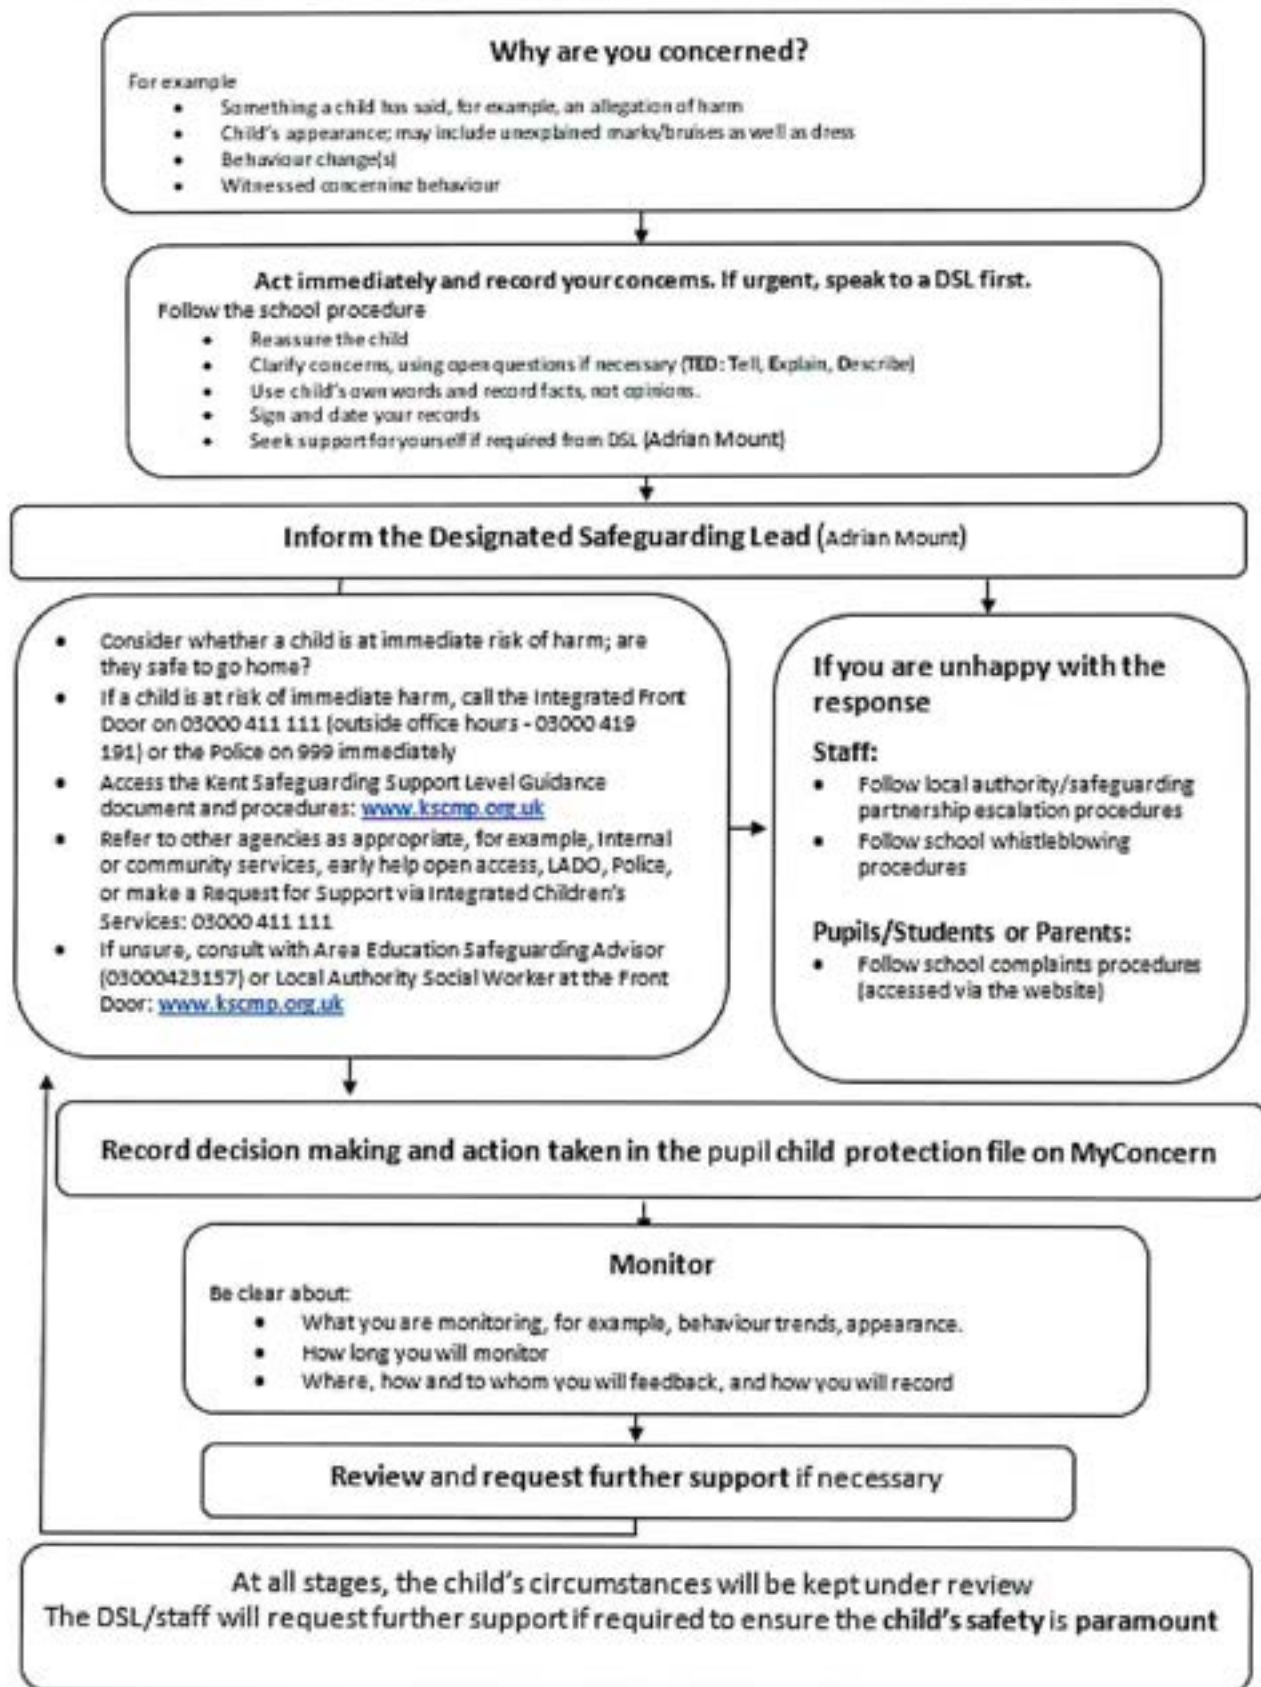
Why are you concerned?

For example

- Something a child has said, for example, an allegation of harm
- Child's appearance; may include unexplained marks/bruises as well as dress
- Behaviour change(s)
- Witnessed concerning behaviour

Act immediately and record your concerns. If urgent, speak to a DSL first.

Follow the school procedure

- Reassure the child
- Clarify concerns, using open questions if necessary (TED: Tell, Explain, Describe)
- Use child's own words and record facts, not opinions.
- Sign and date your records
- Seek support for yourself if required from DSL (Adrian Mount)

Inform the Designated Safeguarding Lead (Adrian Mount)

- Consider whether a child is at immediate risk of harm; are they safe to go home?
- If a child is at risk of immediate harm, call the Integrated Front Door on 03000 411 111 (outside office hours - 03000 419 191) or the Police on 999 immediately
- Access the Kent Safeguarding Support Level Guidance document and procedures: www.kscmp.org.uk
- Refer to other agencies as appropriate, for example, Internal or community services, early help open access, LADO, Police, or make a Request for Support via Integrated Children's Services: 03000 411 111
- If unsure, consult with Area Education Safeguarding Advisor (03000423157) or Local Authority Social Worker at the Front Door: www.kscmp.org.uk

If you are unhappy with the response

Staff:

- Follow local authority/safeguarding partnership escalation procedures
- Follow school whistleblowing procedures

Pupils/Students or Parents:

- Follow school complaints procedures (accessed via the website)

Record decision making and action taken in the pupil child protection file on MyConcern

Monitor

Be clear about:

- What you are monitoring, for example, behaviour trends, appearance.
- How long you will monitor
- Where, how and to whom you will feedback, and how you will record

Review and request further support if necessary

At all stages, the child's circumstances will be kept under review
The DSL/staff will request further support if required to ensure the child's safety is paramount